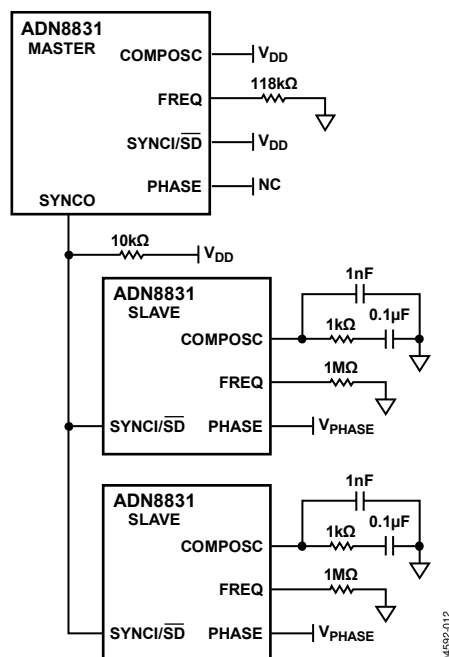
ADN8831
MASTER
COMPOSC
$V_{DD}$
FREQ
118kΩ
SYNCI/$\overline{SD}$
$V_{DD}$
PHASE
NC
SYNCO
10kΩ
$V_{DD}$
ADN8831
SLAVE
1nF
COMPOSC
1kΩ
0.1µF
FREQ
1MΩ
SYNCI/$\overline{SD}$
PHASE
$V_{PHASE}$
ADN8831
SLAVE
1nF
COMPOSC
1kΩ
0.1µF
FREQ
1MΩ
SYNCI/$\overline{SD}$
PHASE
$V_{PHASE}$
4592-012